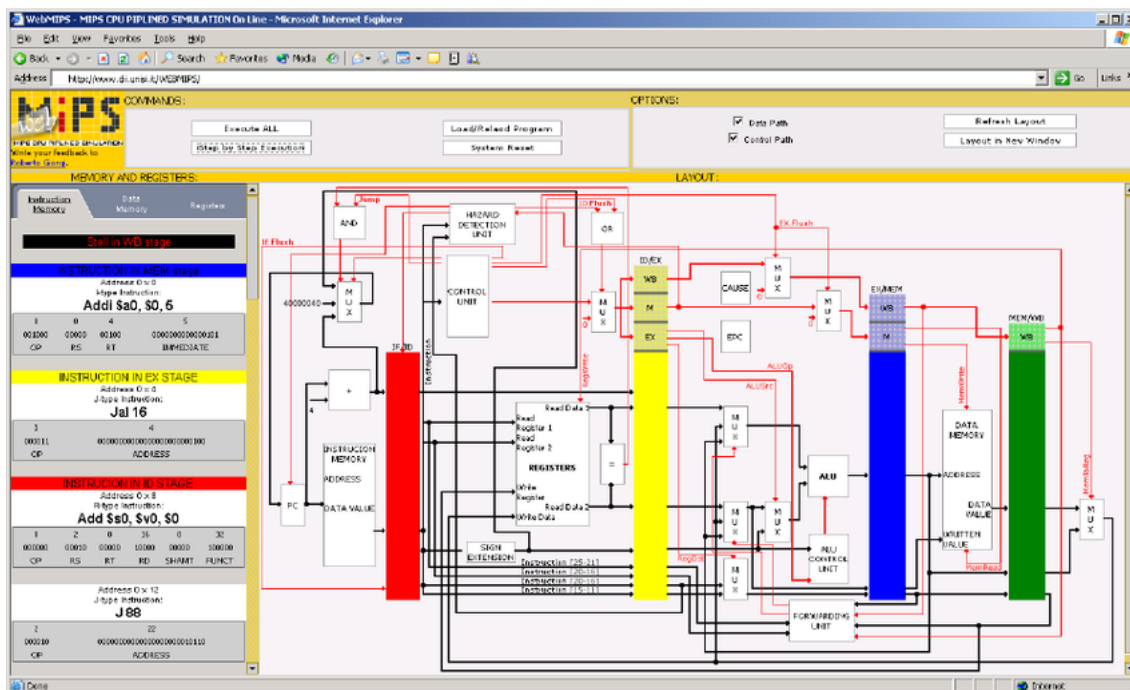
WebMIPS - MIPS CPU PIPLINED SIMULATION On Line - Microsoft Internet Explorer

File Edit View Favorites Tools Help

Back Search Favorites Media

Address https://www.dii.unisi.it/WEBMIPS/ Go Links

MIPS
WEB MIPS CPU PIPELINED SIMULATION
Write your feedback to Roberto Giorgi

COMMANDS:

Execute ALL
Step by Step Execution
Load/Reload Program
System Reset

OPTIONS:

Data Path
Control Path
Refresh Layout
Layout in New Window

MEMORY AND REGISTERS:

Instruction Memory
Data Memory
Registers

Stall in WB stage

INSTRUCTION IN MEM stage
Address 0 x 0
I-type Instruction:
Addi $a0, $0, 5

| 8 | 0 | 4 | 5 |
|---|---|---|---|
| 001000 | 00000 | 00100 | 0000000000000101 |
| OP | RS | RT | IMMEDIATE |

INSTRUCTION IN EX STAGE
Address 0 x 4
J-type Instruction:
Jal 16

| 3 | 4 |
|---|---|
| 000011 | 00000000000000000000000100 |
| OP | ADDRESS |

INSTRUCION IN ID STAGE
Address 0 x 8
R-type Instruction:
Add $s0, $v0, $0

| 0 | 2 | 0 | 16 | 0 | 32 |
|---|---|---|---|---|---|
| 000000 | 00010 | 00000 | 10000 | 00000 | 100000 |
| OP | RS | RT | RD | SHAMT | FUNCT |

Address 0 x 12
J-type Instruction:
J 88

| 2 | 22 |
|---|---|
| 000010 | 00000000000000000000010110 |
| OP | ADDRESS |

LAYOUT:

Jump
AND
HAZARD DETECTION UNIT
ID Flush
OR
IF Flush
EX Flush
ID/EX
WB
M
EX
CONTROL UNIT
M U X
CAUSE
EPC
EX/MEM
WB
M
MEM/WB
WB
40000040
IF/ID
Instruction
RegWrite
ALUOp
ALUSrc
MemWrite
+
4
Read Data 1
Read Register 1
Read Register 2
REGISTERS
Write Register
Read Data 2
Write Data
=
INSTRUCTION MEMORY
ADDRESS
DATA VALUE
PC
ALU
ALU CONTROL UNIT
DATA MEMORY
ADDRESS
DATA VALUE
WRITTEN VALUE
MemRead
MemtoReg
SIGN EXTENSION
RegDst
Instruction [25-21]
Instruction [20-16]
Instruction [20-16]
Instruction [15-11]
FORWARDING UNIT

Done
Internet